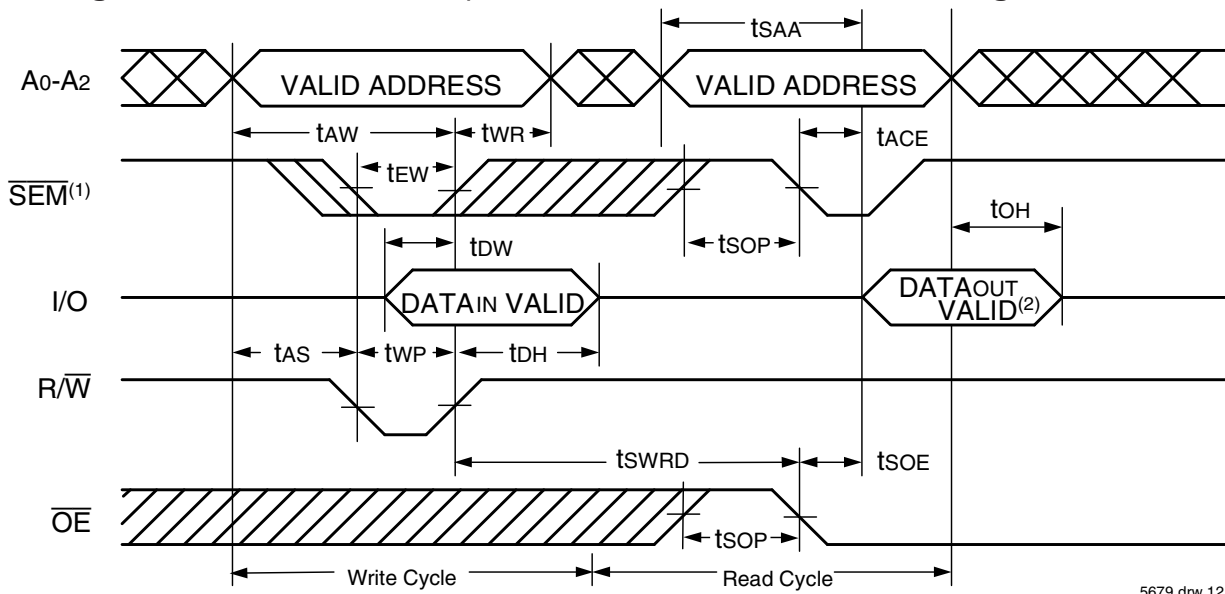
tSAA

A0-A2

VALID ADDRESS

VALID ADDRESS

tAW

tWR

tACE

$\overline{SEM}^{(1)}$

tEW

tOH

tDW

tSOP

I/O

DATAIN VALID

DATAOUT VALID(2)

tAS

tWP

tDH

R/$\overline{W}$

tSWRD

tSOE

$\overline{OE}$

tSOP

Write Cycle

Read Cycle

5679 drw 12